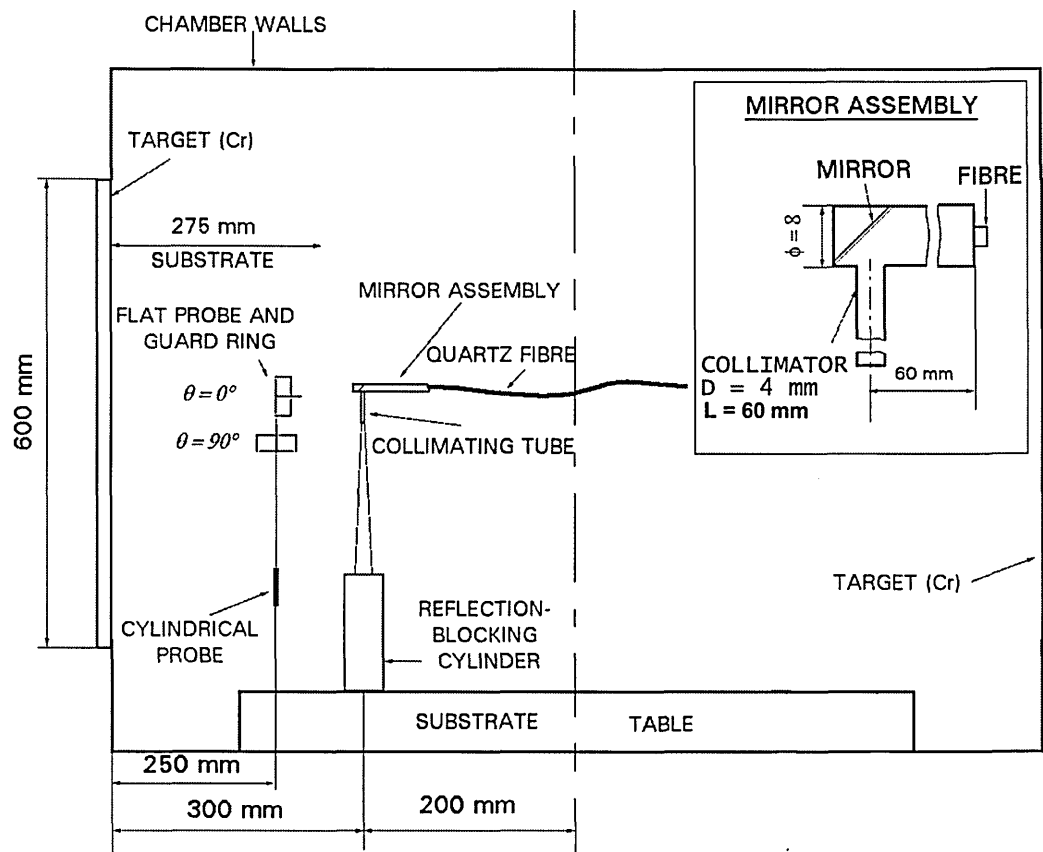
CHAMBER WALLS

TARGET (Cr)

275 mm

SUBSTRATE

600 mm

FLAT PROBE AND GUARD RING

$\theta = 0°$

$\theta = 90°$

MIRROR ASSEMBLY

QUARTZ FIBRE

COLLIMATING TUBE

CYLINDRICAL PROBE

REFLECTION-BLOCKING CYLINDER

MIRROR ASSEMBLY

MIRROR

FIBRE

$\phi = 8$

COLLIMATOR
D = 4 mm
L = 60 mm

60 mm

TARGET (Cr)

SUBSTRATE

TABLE

250 mm

300 mm

200 mm